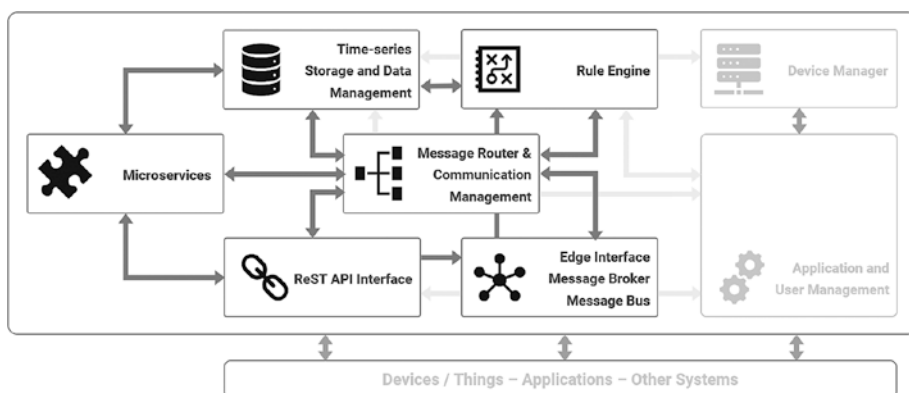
Time-series Storage and Data Management

Rule Engine

Device Manager

Microservices

Message Router & Communication Management

Application and User Management

ReST API Interface

Edge Interface Message Broker Message Bus

Devices / Things – Applications – Other Systems